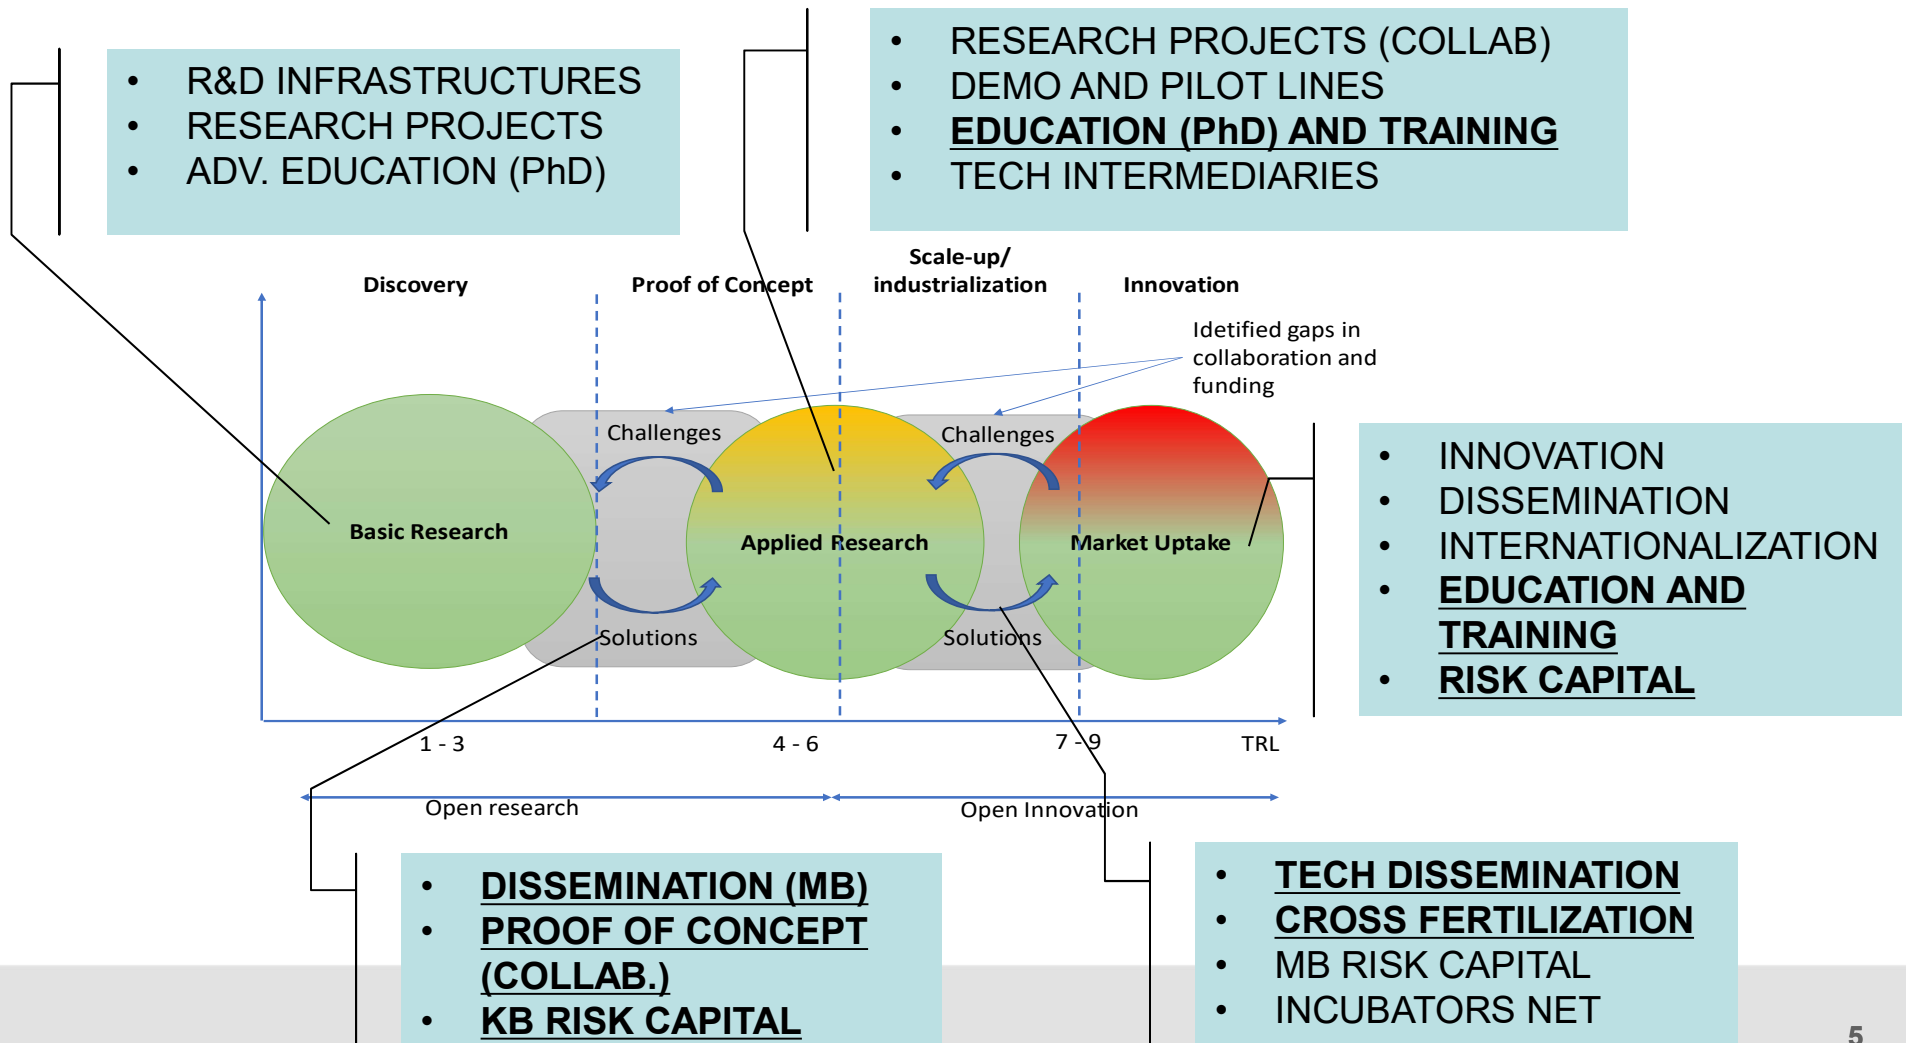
- R&D INFRASTRUCTURES
- RESEARCH PROJECTS
- ADV. EDUCATION (PhD)

- RESEARCH PROJECTS (COLLAB)
- DEMO AND PILOT LINES
- **EDUCATION (PhD) AND TRAINING**
- TECH INTERMEDIARIES

Discovery

Proof of Concept

Scale-up/ industrialization

Innovation

Idetified gaps in collaboration and funding

Challenges

Challenges

Basic Research

Applied Research

Market Uptake

Solutions

Solutions

1 - 3

4 - 6

7 - 9

TRL

Open research

Open Innovation

- INNOVATION
- DISSEMINATION
- INTERNATIONALIZATION
- **EDUCATION AND TRAINING**
- **RISK CAPITAL**

- **DISSEMINATION (MB)**
- **PROOF OF CONCEPT (COLLAB.)**
- **KB RISK CAPITAL**

- **TECH DISSEMINATION**
- **CROSS FERTILIZATION**
- MB RISK CAPITAL
- INCUBATORS NET

5